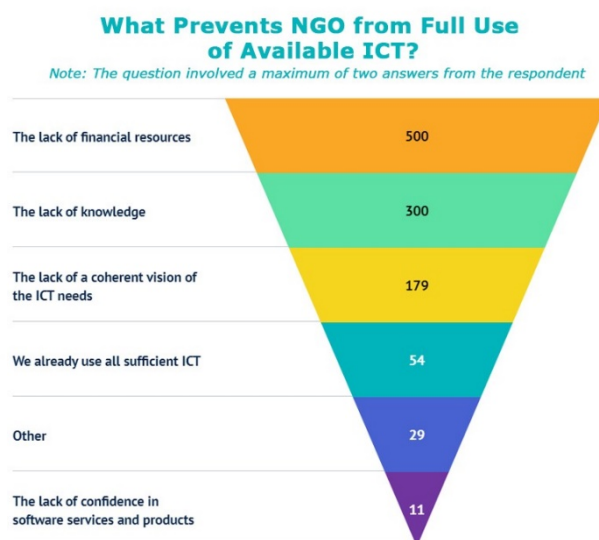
What Prevents NGO from Full Use of Available ICT?

Note: The question involved a maximum of two answers from the respondent

| | |
|---|---|
| The lack of financial resources | 500 |
| The lack of knowledge | 300 |
| The lack of a coherent vision of the ICT needs | 179 |
| We already use all sufficient ICT | 54 |
| Other | 29 |
| The lack of confidence in software services and products | 11 |